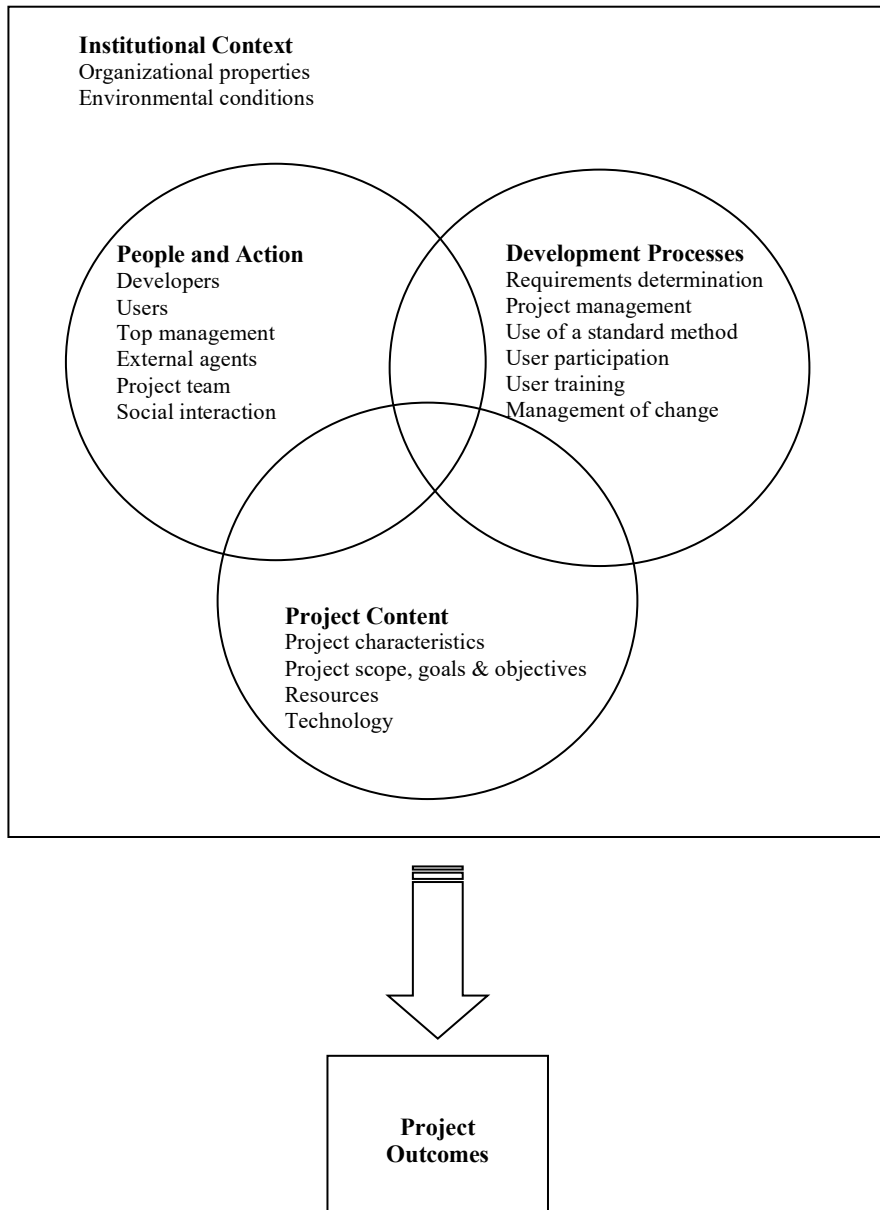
**Institutional Context**
Organizational properties
Environmental conditions

**People and Action**
Developers
Users
Top management
External agents
Project team
Social interaction

**Development Processes**
Requirements determination
Project management
Use of a standard method
User participation
User training
Management of change

**Project Content**
Project characteristics
Project scope, goals & objectives
Resources
Technology

**Project Outcomes**